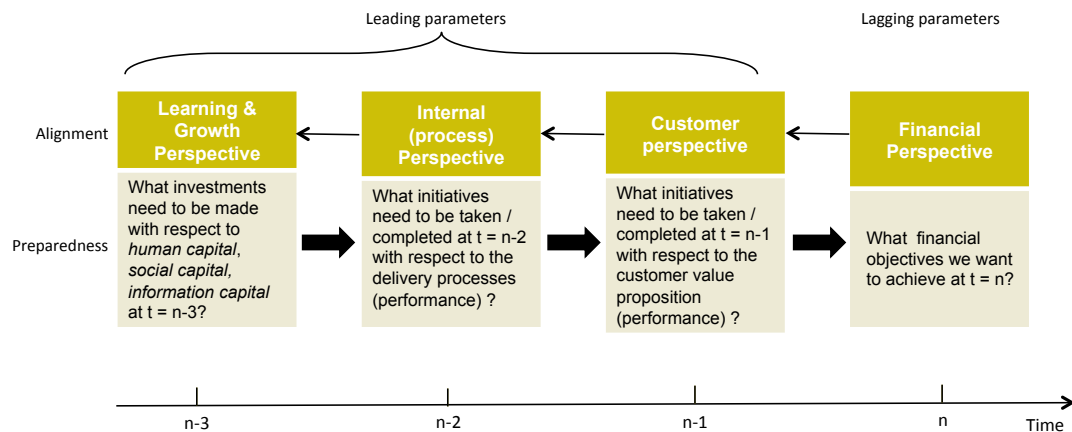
Leading parameters

Lagging parameters

Alignment

Preparedness

Learning & Growth Perspective

What investments need to be made with respect to *human capital*, *social capital, information capital* at t = n-3?

Internal (process) Perspective

What initiatives need to be taken / completed at t = n-2 with respect to the delivery processes (performance) ?

Customer perspective

What initiatives need to be taken / completed at t = n-1 with respect to the customer value proposition (performance) ?

Financial Perspective

What financial objectives we want to achieve at t = n?

n-3

n-2

n-1

n

Time